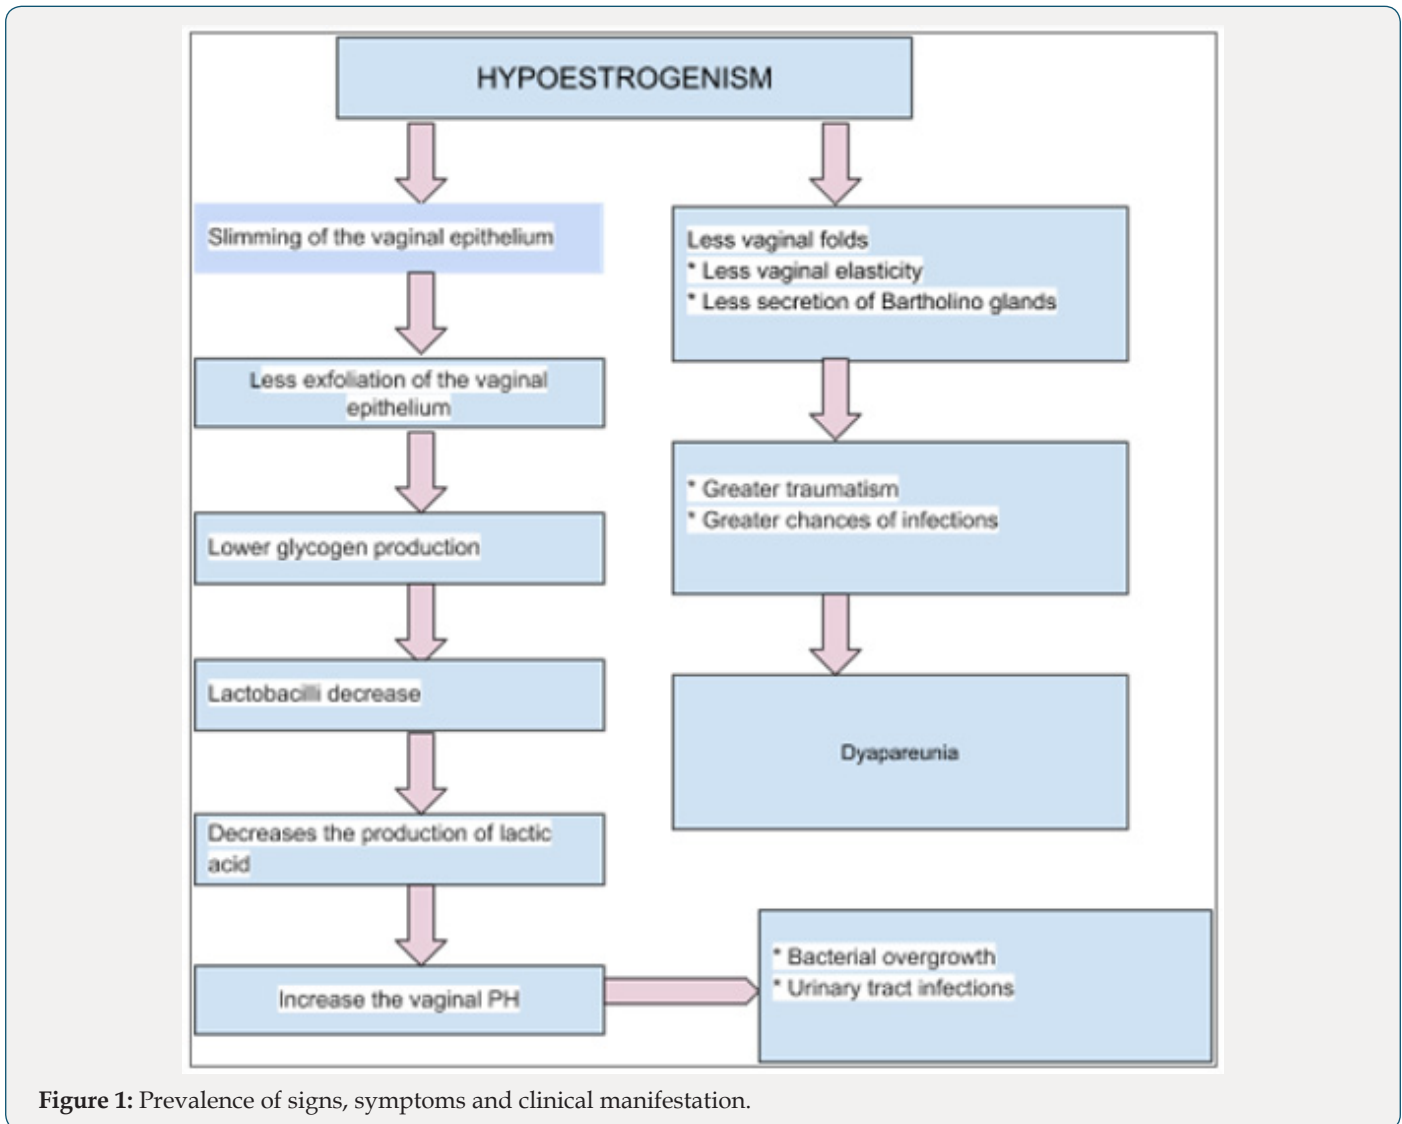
HYPOESTROGENISM

Slimming of the vaginal epithelium

Less exfoliation of the vaginal epithelium

Lower glycogen production

Lactobacilli decrease

Decreases the production of lactic acid

Increase the vaginal PH

Less vaginal folds
* Less vaginal elasticity
* Less secretion of Bartholino glands

* Greater traumatism
* Greater chances of infections

Dyapareunia

* Bacterial overgrowth
* Urinary tract infections

**Figure 1:** Prevalence of signs, symptoms and clinical manifestation.